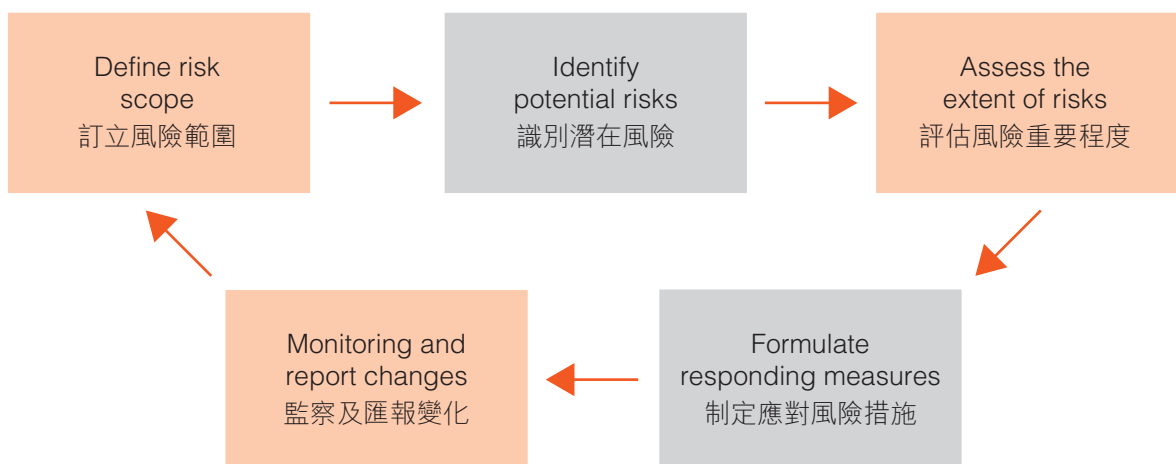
Define risk scope
訂立風險範圍

Identify potential risks
識別潛在風險

Assess the extent of risks
評估風險重要程度

Formulate responding measures
制定應對風險措施

Monitoring and report changes
監察及匯報變化